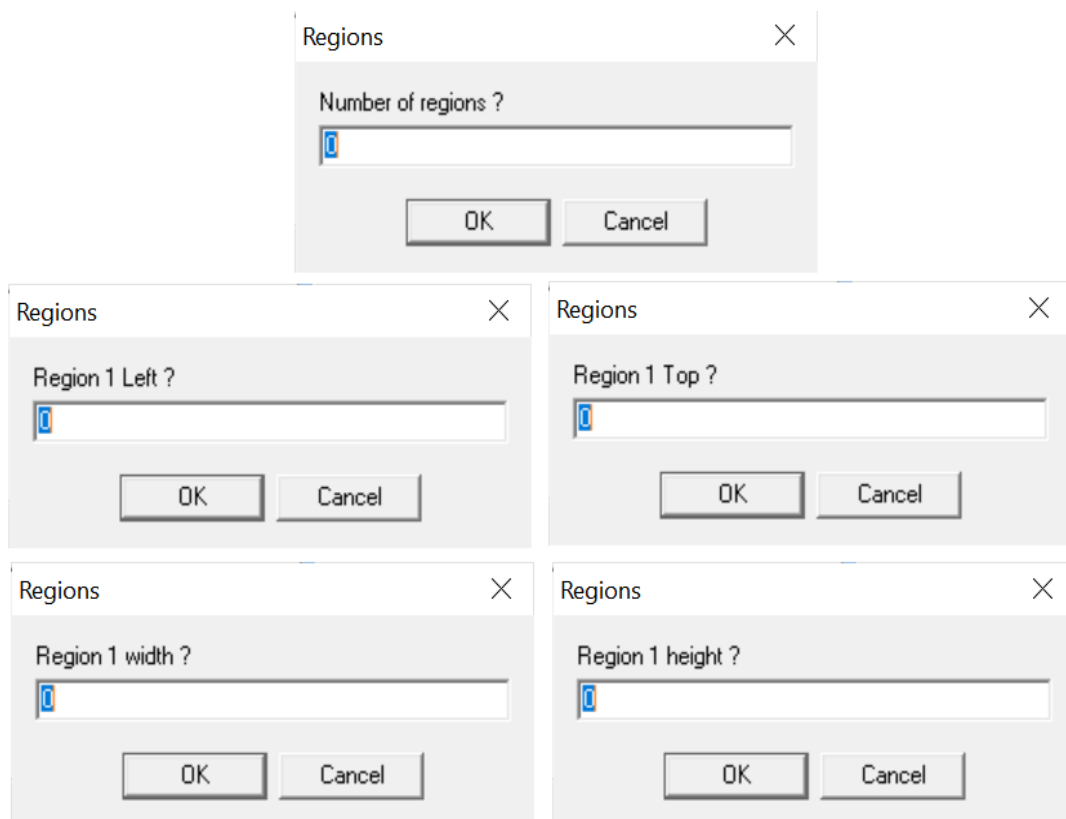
Regions

Number of regions ?

0

OK Cancel

Regions

Region 1 Left ?

0

OK Cancel

Regions

Region 1 Top ?

0

OK Cancel

Regions

Region 1 width ?

0

OK Cancel

Regions

Region 1 height ?

0

OK Cancel